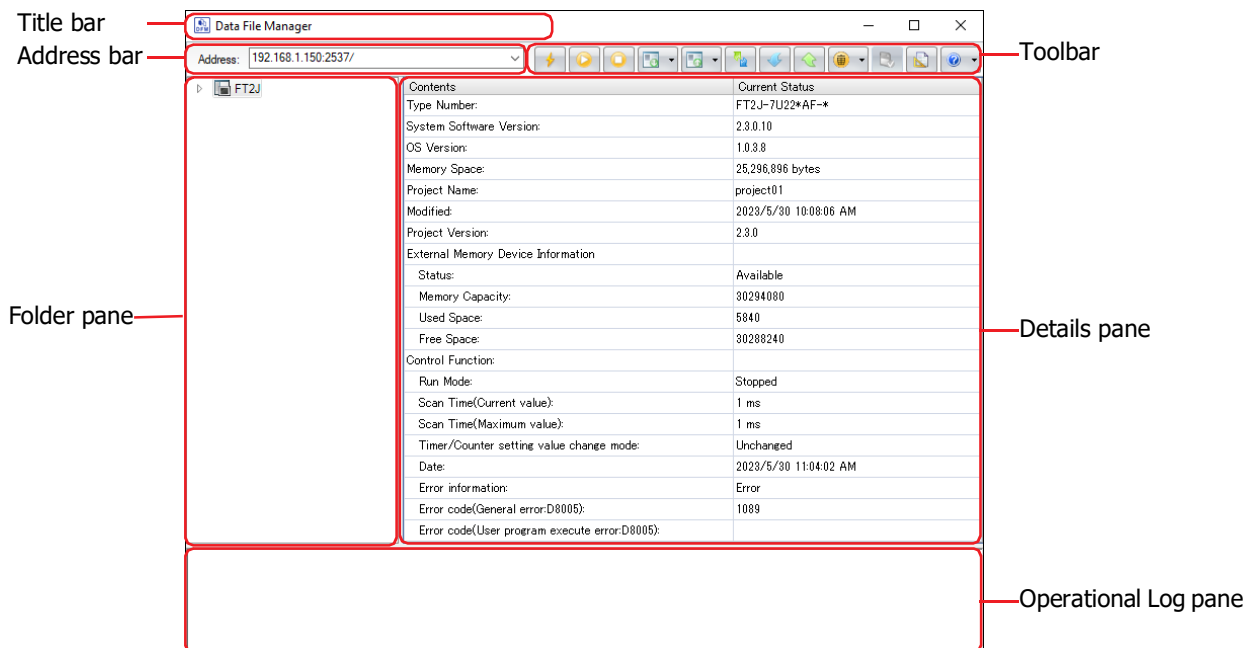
Title bar

Data File Manager

Address bar

Address: 192.168.1.150:2537/

Toolbar

FT2J

| Contents | Current Status |
|---|---|
| Type Number: | FT2J-7U22*AF-* |
| System Software Version: | 2.3.0.10 |
| OS Version: | 1.0.3.8 |
| Memory Space: | 25,296,896 bytes |
| Project Name: | project01 |
| Modified: | 2023/5/30 10:08:06 AM |
| Project Version: | 2.3.0 |
| External Memory Device Information | |
| Status: | Available |
| Memory Capacity: | 30294080 |
| Used Space: | 5840 |
| Free Space: | 30288240 |
| Control Function: | |
| Run Mode: | Stopped |
| Scan Time(Current value): | 1 ms |
| Scan Time(Maximum value): | 1 ms |
| Timer/Counter setting value change mode: | Unchanged |
| Date: | 2023/5/30 11:04:02 AM |
| Error information: | Error |
| Error code(General error:D8005): | 1089 |
| Error code(User program execute error:D8005): | |

Folder pane

Details pane

Operational Log pane